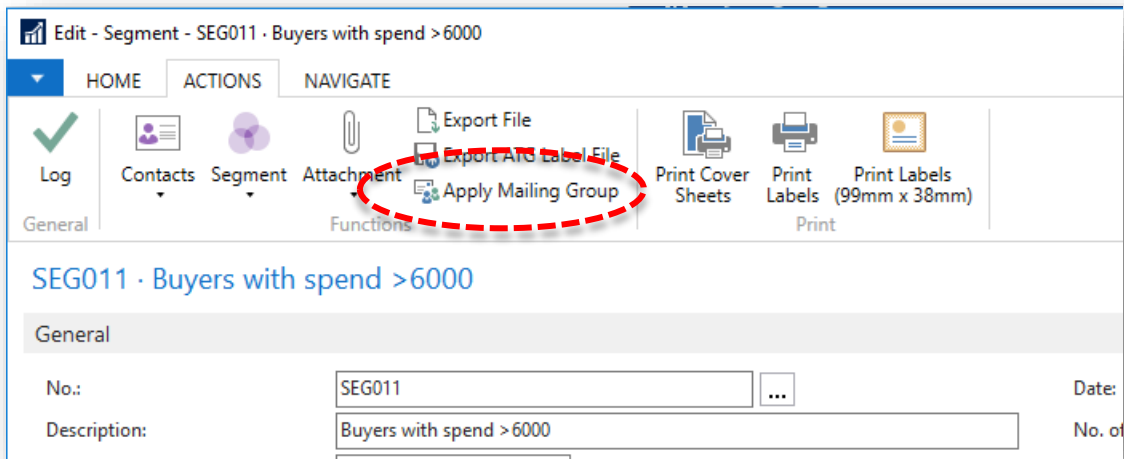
Edit - Segment - SEG011 · Buyers with spend >6000

HOME ACTIONS NAVIGATE

Log
General

Contacts Segment Attachment
Export File
Export ATG Label File
Apply Mailing Group
Functions

Print Cover Sheets
Print Labels
Print Labels (99mm x 38mm)
Print

SEG011 · Buyers with spend >6000

General

No.: SEG011 ...
Description: Buyers with spend >6000

Date:
No. of